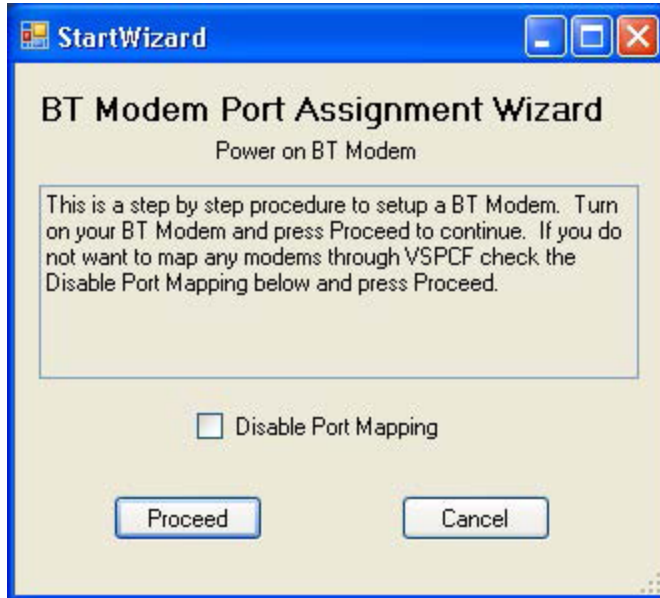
StartWizard

BT Modem Port Assignment Wizard

Power on BT Modem

This is a step by step procedure to setup a BT Modem. Turn on your BT Modem and press Proceed to continue. If you do not want to map any modems through VSPCF check the Disable Port Mapping below and press Proceed.

Disable Port Mapping

Proceed

Cancel